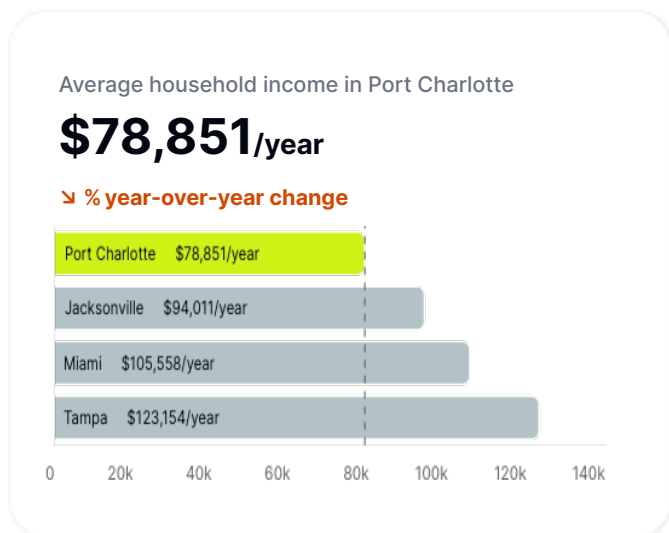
Average household income in Port Charlotte

$78,851/year

↘ % year-over-year change

Port Charlotte $78,851/year

Jacksonville $94,011/year

Miami $105,558/year

Tampa $123,154/year

0 20k 40k 60k 80k 100k 120k 140k